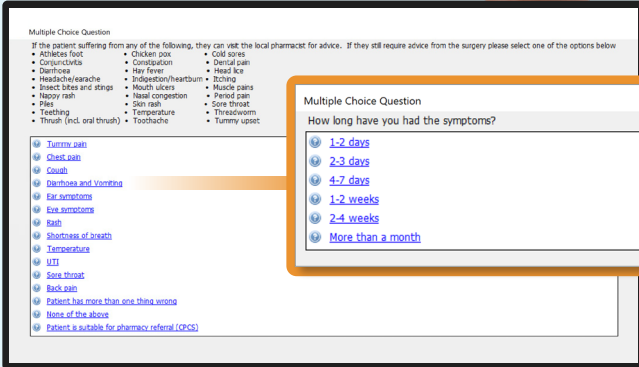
Multiple Choice Question

If the patient suffering from any of the following, they can visit the local pharmacist for advice. If they still require advice from the surgery please select one of the options below

- Athletes foot
- Conjunctivitis
- Diarrhoea
- Headache/earache
- Insect bites and stings
- Nappy rash
- Piles
- Teething
- Thrush (incl. oral thrush)

- Chicken pox
- Constipation
- Hay fever
- Indigestion/heartburn
- Mouth ulcers
- Nasal congestion
- Skin rash
- Temperature
- Toothache

- Cold sores
- Dental pain
- Head lice
- Itching
- Muscle pains
- Period pain
- Sore throat
- Threadworm
- Tummy upset

Tummy pain
Chest pain
Cough
Diarrhoea and Vomiting
Ear symptoms
Eye symptoms
Rash
Shortness of breath
Temperature
UTI
Sore throat
Back pain
Patient has more than one thing wrong
None of the above
Patient is suitable for pharmacy referral (CPCS)

Multiple Choice Question

How long have you had the symptoms?

1-2 days
2-3 days
4-7 days
1-2 weeks
2-4 weeks
More than a month